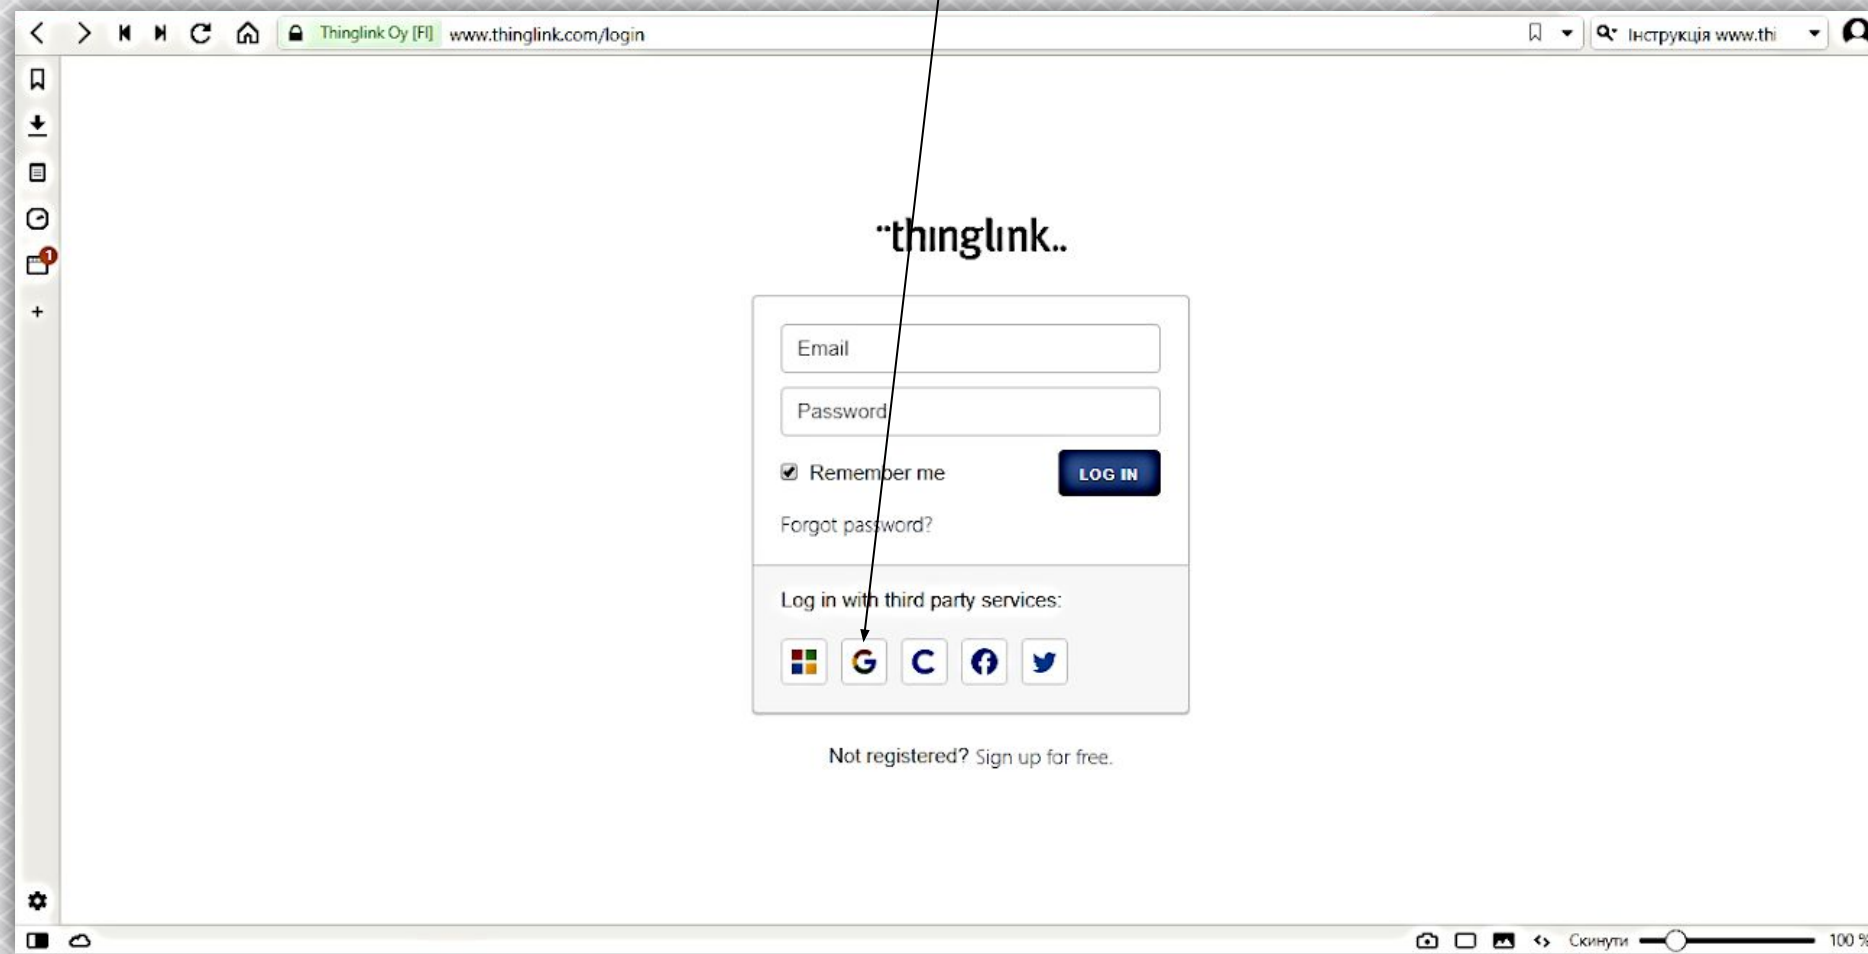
Thinglink Oy [FI] www.thinglink.com/login

Інструкція www.thi

1

thinglink..

Email

Password

Remember me

LOG IN

Forgot password?

Log in with third party services:

G C

Not registered? Sign up for free.

Скинути 100 %